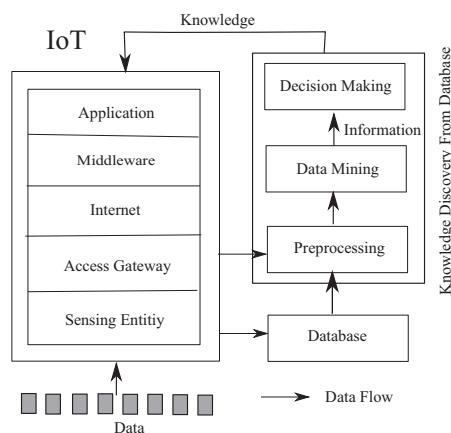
Knowledge

IoT

Application

Middleware

Internet

Access Gateway

Sensing Entitiy

Decision Making

Information

Data Mining

Preprocessing

Database

Knowledge Discovery From Database

Data

Data Flow